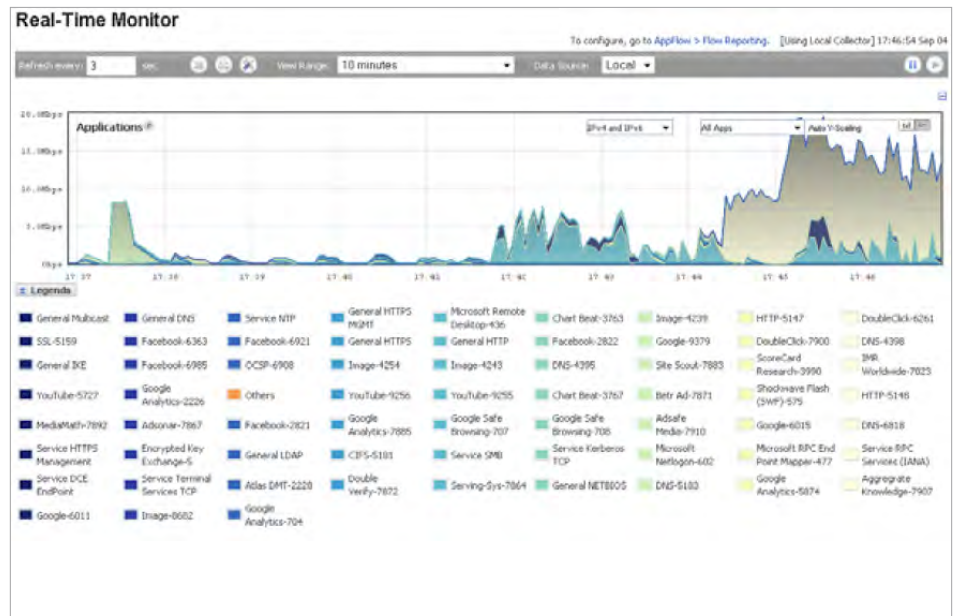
Real-Time Monitor

To configure, go to AppFlow > Flow Reporting. [Using Local Collector] 17:46:54 Sep 04

Refresh every: 3 sec. View Range: 10 minutes Data Source: Local

Applications

IPv4 and IPv6 All Apps Auto Y-Scaling

20.0Mbps
15.0Mbps
10.0Mbps
5.0Mbps
0bps

17:37 17:38 17:39 17:40 17:41 17:42 17:43 17:44 17:45 17:46

Legends

| General Mulbcast | General DNS | Service NTP | General HTTPS MGMT | Microsoft Remote Desktop-436 | Chart Beat-3763 | Image-4239 | HTTP-5147 | DoubleClick-6261 |
|---|---|---|---|---|---|---|---|---|
| SSL-5159 | Facebook-6363 | Facebook-6921 | General HTTPS | General HTTP | Facebook-2822 | Google-9379 | DoubleClick-7900 | DNS-4398 |
| General IKE | Facebook-6985 | OCSP-6908 | Image-4254 | Image-4243 | DNS-4395 | Site Scout-7883 | ScoreCard Research-3990 | IMR Worldwide-7823 |
| YouTube-5727 | Google Analytics-2226 | Others | YouTube-9256 | YouTube-9255 | Chart Beat-3767 | Betr Ad-7871 | Shockwave Flash (SWF)-575 | HTTP-5146 |
| MediaMath-7892 | Adsonar-7867 | Facebook-2821 | Google Analytics-7885 | Google Safe Browsing-707 | Google Safe Browsing-708 | Adsafe Media-7910 | Google-6015 | DNS-6818 |
| Service HTTPS Management | Encrypted Key Exchange-5 | General LDAP | CIFS-5181 | Service SMB | Service Kerberos TCP | Microsoft Netlogon-602 | Microsoft RPC End Point Mapper-477 | Service RPC Services (IANA) |
| Service DCE EndPoint | Service Terminal Services TCP | Atlas DMT-2228 | Double Verify-7872 | Serving-Sys-7864 | General NETBIOS | DNS-5180 | Google Analytics-5874 | Aggregrate Knowledge-7907 |
| Google-6011 | Image-8682 | Google Analytics-704 | | | | | | |